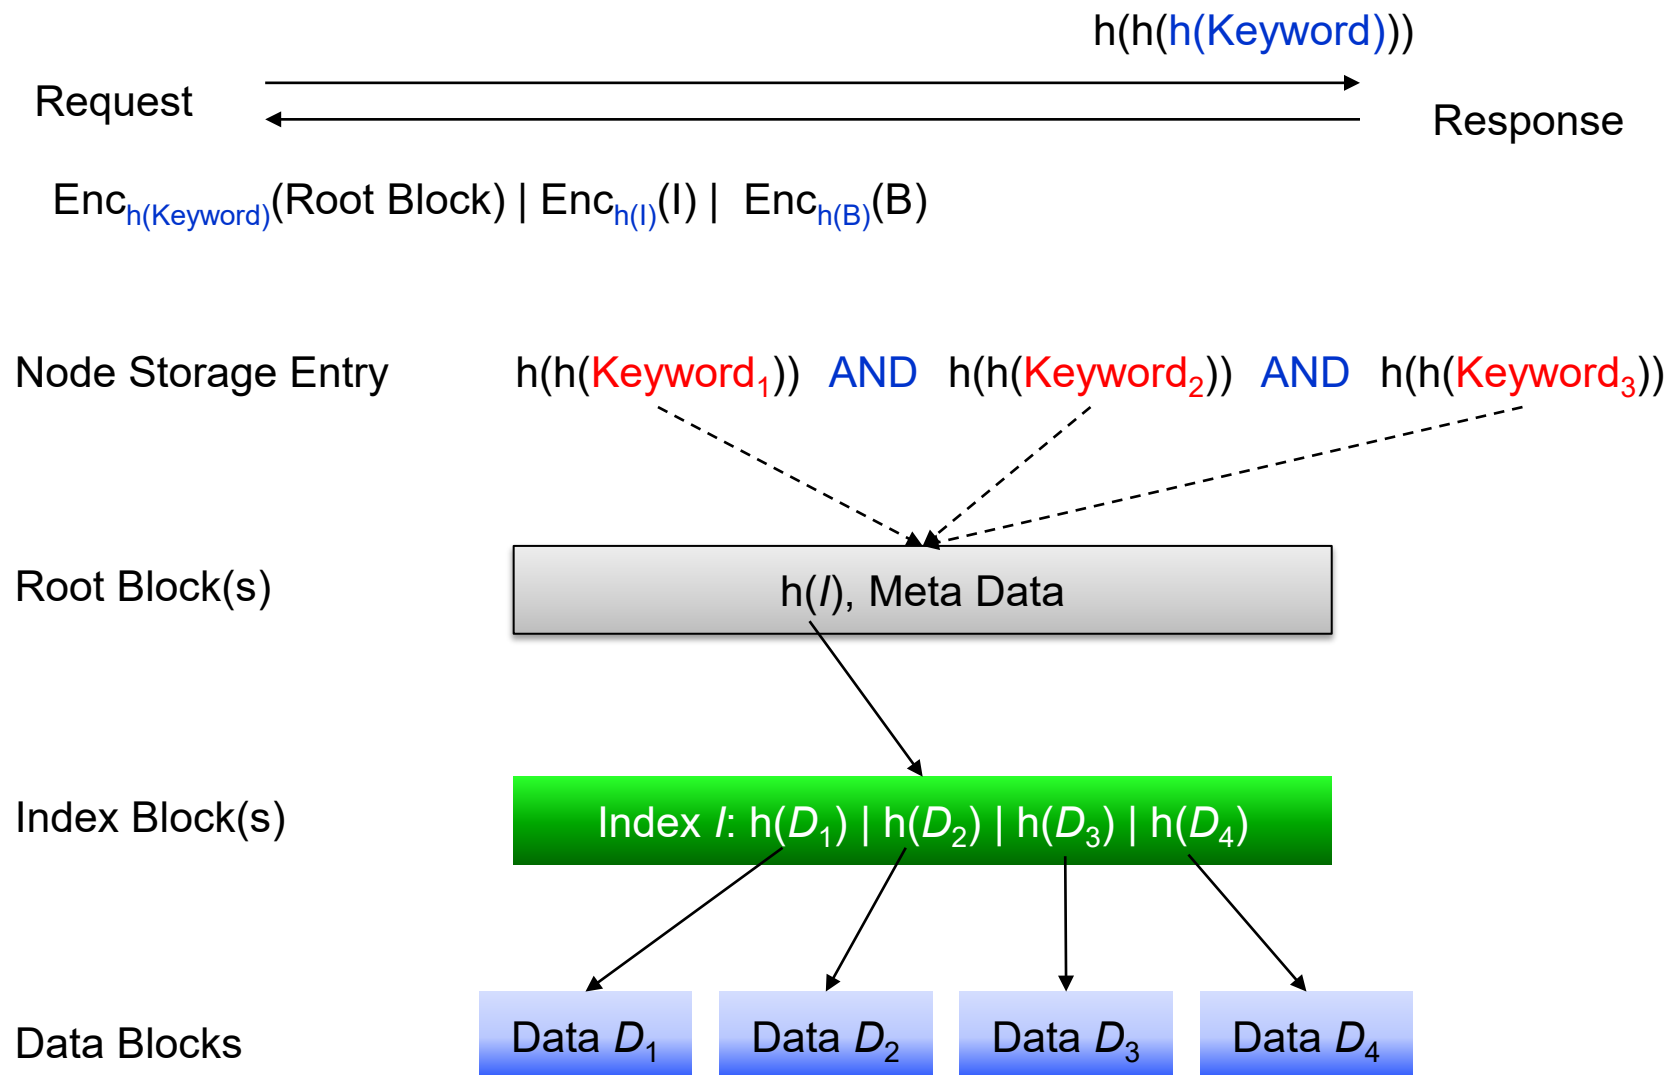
h(h(h(Keyword)))

Request

Response

Enc$_{h(Keyword)}$(Root Block) | Enc$_{h(I)}$(I) | Enc$_{h(B)}$(B)

Node Storage Entry

h(h(Keyword$_1$)) AND h(h(Keyword$_2$)) AND h(h(Keyword$_3$))

Root Block(s)

h($I$), Meta Data

Index Block(s)

Index $I$: h($D_1$) | h($D_2$) | h($D_3$) | h($D_4$)

Data Blocks

Data $D_1$

Data $D_2$

Data $D_3$

Data $D_4$